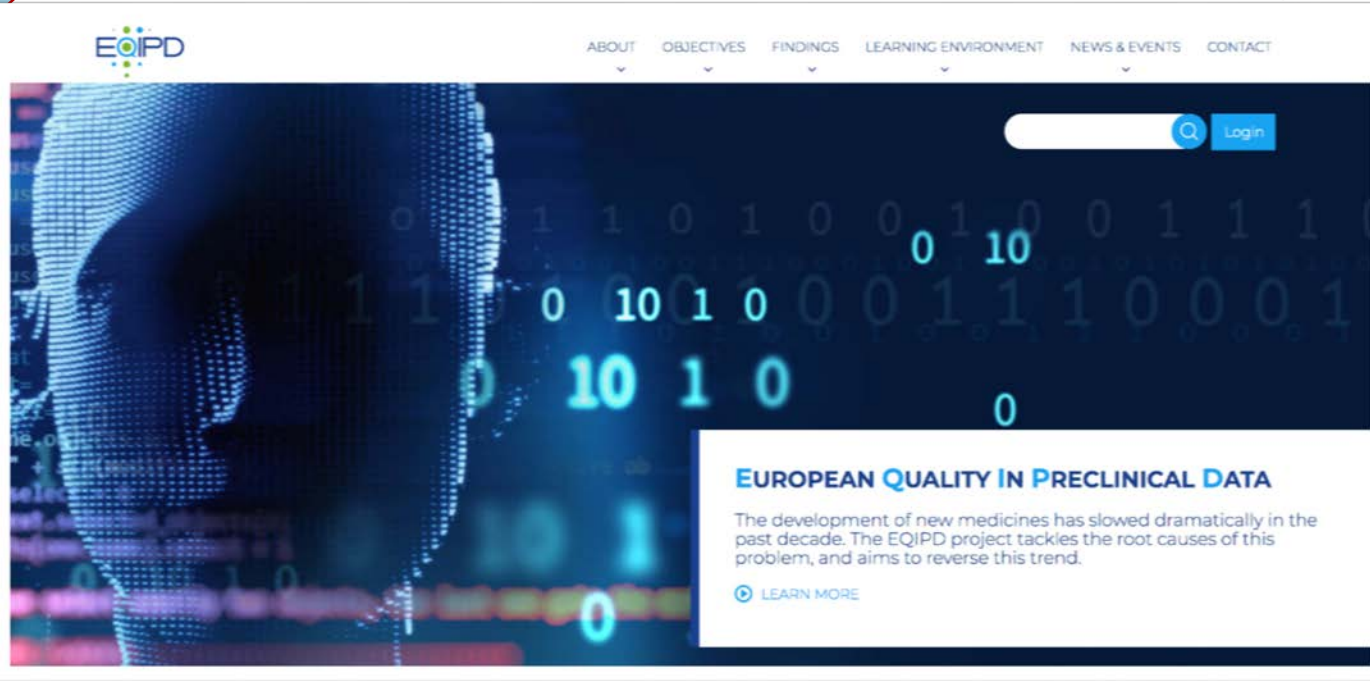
EQIPD

ABOUT OBJECTIVES FINDINGS LEARNING ENVIRONMENT NEWS & EVENTS CONTACT

Login

0 10

0 10 1 0

0 10 1 0

0

0

EUROPEAN QUALITY IN PRECLINICAL DATA

The development of new medicines has slowed dramatically in the past decade. The EQIPD project tackles the root causes of this problem, and aims to reverse this trend.

LEARN MORE